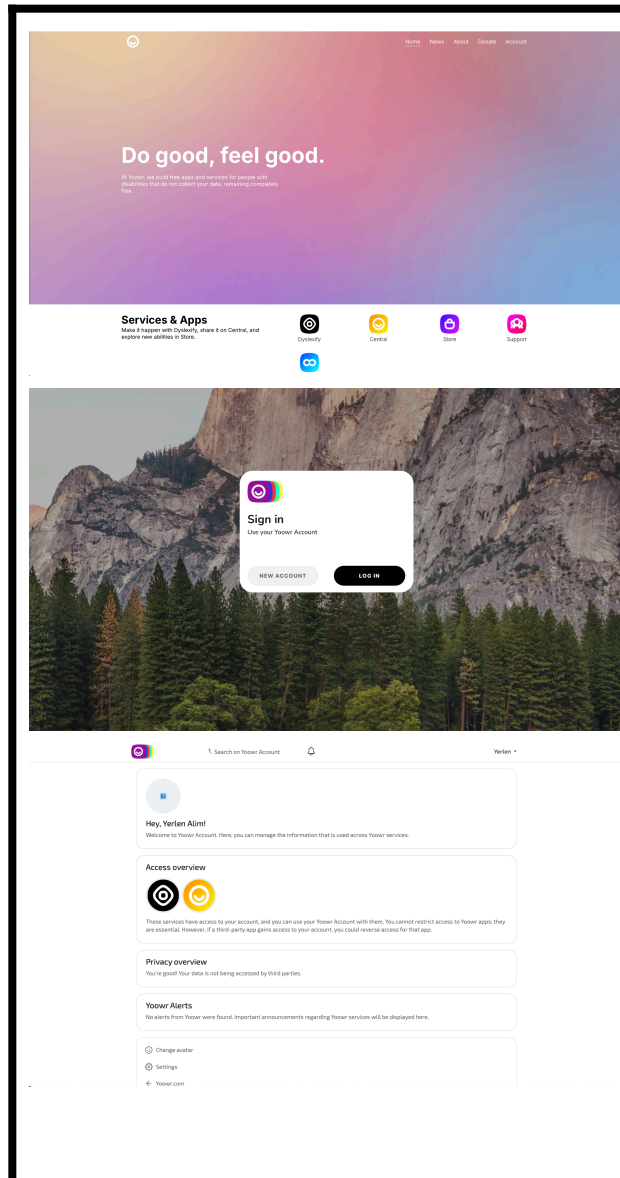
Home News About Donate Account

Do good, feel good.

At Yoowr, we build free apps and services for people with disabilities that do not collect your data, remaining completely free.

Services & Apps
Make it happen with Dyslexify, share it on Central, and explore new abilities in Store.

Dyslexify
Central
Store
Support

Sign in
Use your Yoowr Account

NEW ACCOUNT
LOG IN

Search on Yoowr Account
Yerlen

Hey, Yerlen Alim!
Welcome to Yoowr Account. Here, you can manage the information that is used across Yoowr services.

Access overview
These services have access to your account, and you can use your Yoowr Account with them. You cannot restrict access to Yoowr apps; they are essential. However, if a third-party app gains access to your account, you could reverse access for that app.

Privacy overview
You're good! Your data is not being accessed by third parties.

Yoowr Alerts
No alerts from Yoowr were found. Important announcements regarding Yoowr services will be displayed here.

Change avatar
Settings
Yoowr.com